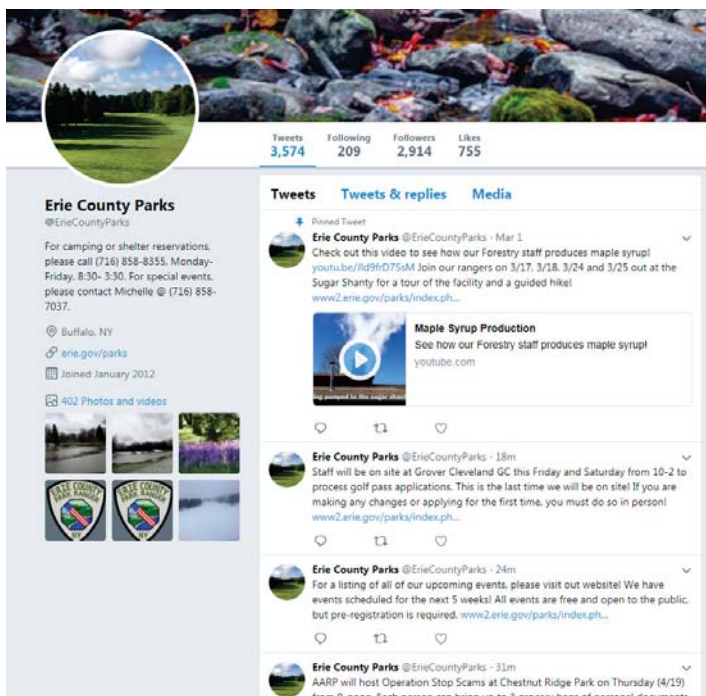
Tweets
3,574

Following
209

Followers
2,914

Likes
755

Erie County Parks
@ErieCountyParks

For camping or shelter reservations, please call (716) 858-8355, Monday-Friday, 8:30- 3:30. For special events, please contact Michelle @ (716) 858-7037.

Buffalo, NY

erie.gov/parks

Joined January 2012

402 Photos and videos

ERIE COUNTY PARK RANGER NY

ERIE COUNTY PARK RANGER NY

Tweets
Tweets & replies
Media

Pinned Tweet

Erie County Parks @ErieCountyParks · Mar 1
Check out this video to see how our Forestry staff produces maple syrup! youtu.be/Jld9frD7SsM Join our rangers on 3/17, 3/18, 3/24 and 3/25 out at the Sugar Shanty for a tour of the facility and a guided hike! www2.erie.gov/parks/index.ph...

Maple Syrup Production
See how our Forestry staff produces maple syrup!
youtube.com

Erie County Parks @ErieCountyParks · 18m
Staff will be on site at Grover Cleveland GC this Friday and Saturday from 10-2 to process golf pass applications. This is the last time we will be on site! If you are making any changes or applying for the first time, you must do so in person! www2.erie.gov/parks/index.ph...

Erie County Parks @ErieCountyParks · 24m
For a listing of all of our upcoming events, please visit out website! We have events scheduled for the next 5 weeks! All events are free and open to the public, but pre-registration is required. www2.erie.gov/parks/index.ph...

Erie County Parks @ErieCountyParks · 31m
AARP will host Operation Stop Scams at Chestnut Ridge Park on Thursday (4/19) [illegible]